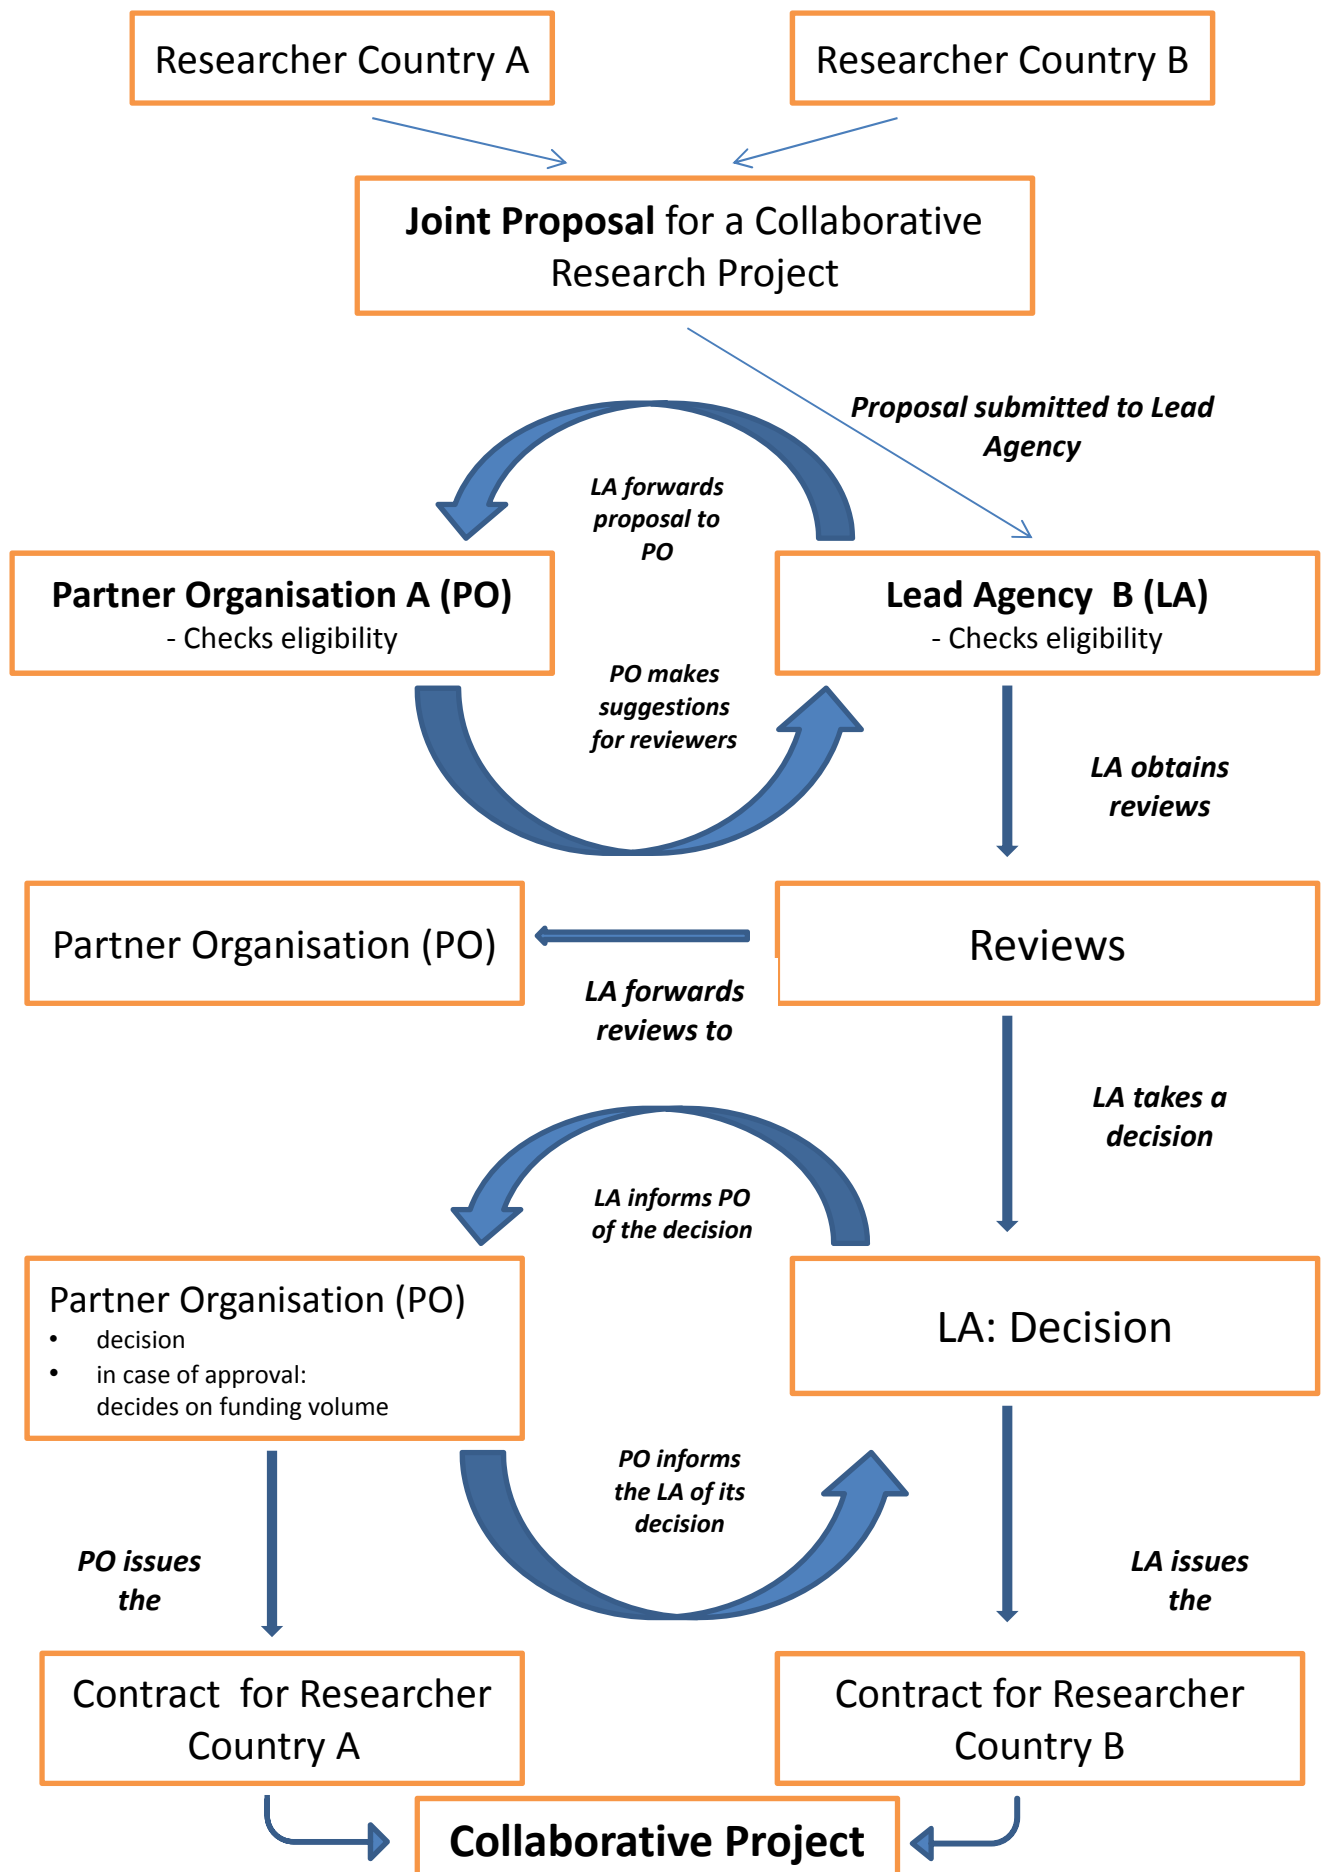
Researcher Country A

Researcher Country B

**Joint Proposal** for a Collaborative Research Project

*Proposal submitted to Lead Agency*

*LA forwards proposal to PO*

**Partner Organisation A (PO)**
- Checks eligibility

**Lead Agency B (LA)**
- Checks eligibility

*PO makes suggestions for reviewers*

*LA obtains reviews*

Partner Organisation (PO)

Reviews

*LA forwards reviews to*

*LA takes a decision*

*LA informs PO of the decision*

Partner Organisation (PO)
- decision
- in case of approval: decides on funding volume

LA: Decision

*PO informs the LA of its decision*

*PO issues the*

*LA issues the*

Contract for Researcher Country A

Contract for Researcher Country B

**Collaborative Project**